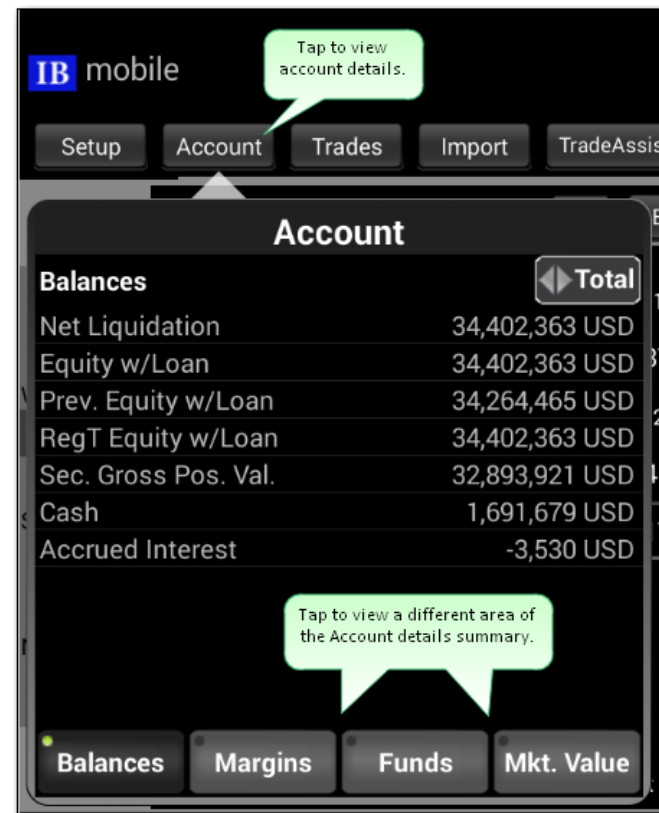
IB mobile

Tap to view account details.

Setup Account Trades Import TradeAssis

Account

Balances Total

| | |
|---|---|
| Net Liquidation | 34,402,363 USD |
| Equity w/Loan | 34,402,363 USD |
| Prev. Equity w/Loan | 34,264,465 USD |
| RegT Equity w/Loan | 34,402,363 USD |
| Sec. Gross Pos. Val. | 32,893,921 USD |
| Cash | 1,691,679 USD |
| Accrued Interest | -3,530 USD |

Tap to view a different area of the Account details summary.

Balances Margins Funds Mkt. Value